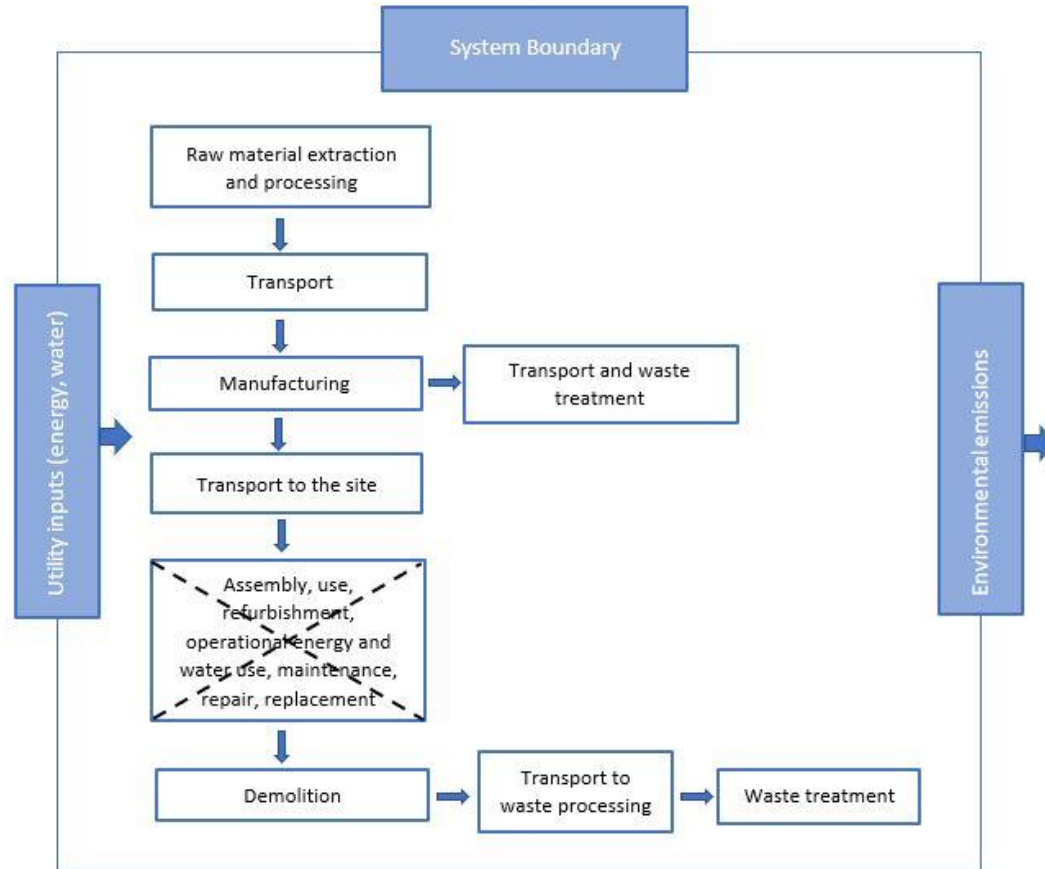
System Boundary

Utility inputs (energy, water)

Raw material extraction and processing

Transport

Manufacturing

Transport and waste treatment

Transport to the site

Assembly, use, refurbishment, operational energy and water use, maintenance, repair, replacement

Demolition

Transport to waste processing

Waste treatment

Environmental emissions